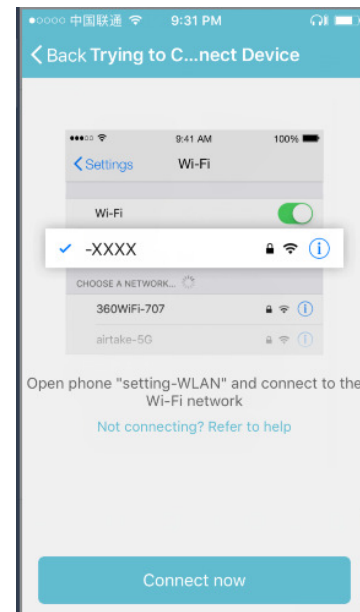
●○○○○ 中国联通 9:31 PM

< Back Trying to C...nect Device

●●●○○ 9:41 AM 100%

< Settings Wi-Fi

Wi-Fi

✓ -XXXX

CHOOSE A NETWORK...

360WiFi-707

airtake-5G

Open phone "setting-WLAN" and connect to the Wi-Fi network

Not connecting? Refer to help

Connect now